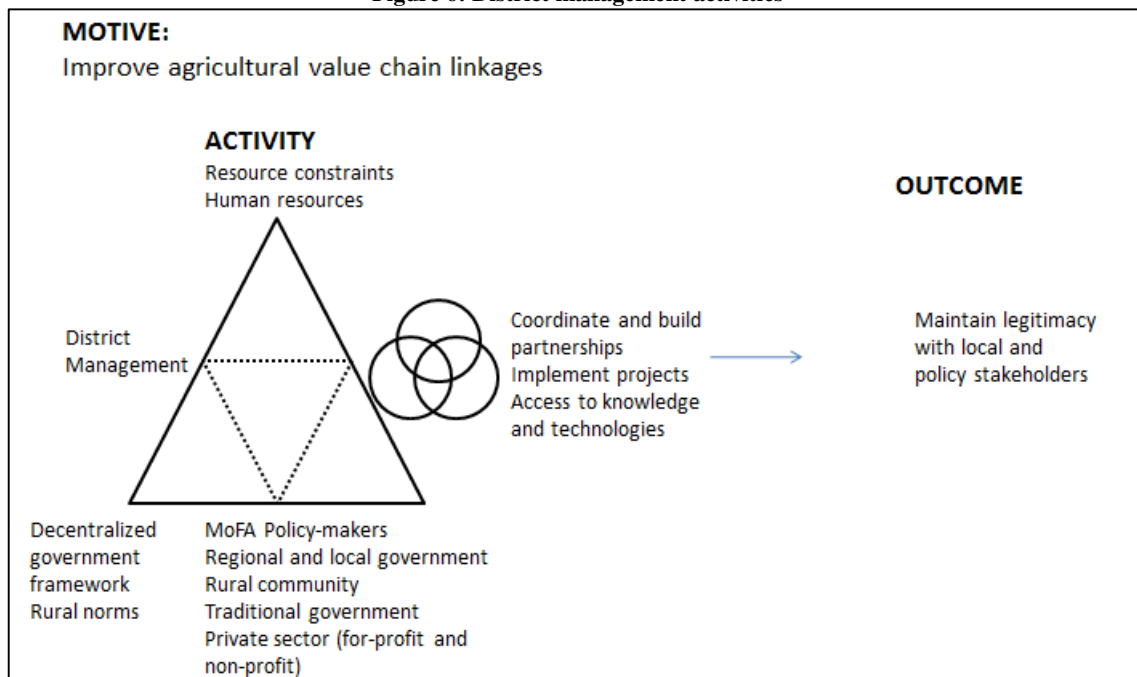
Figure 6: District management activities

MOTIVE:
Improve agricultural value chain linkages

ACTIVITY
Resource constraints
Human resources

OUTCOME

District Management

Coordinate and build partnerships
Implement projects
Access to knowledge and technologies

Maintain legitimacy with local and policy stakeholders

Decentralized government framework
Rural norms

MoFA Policy-makers
Regional and local government
Rural community
Traditional government
Private sector (for-profit and non-profit)